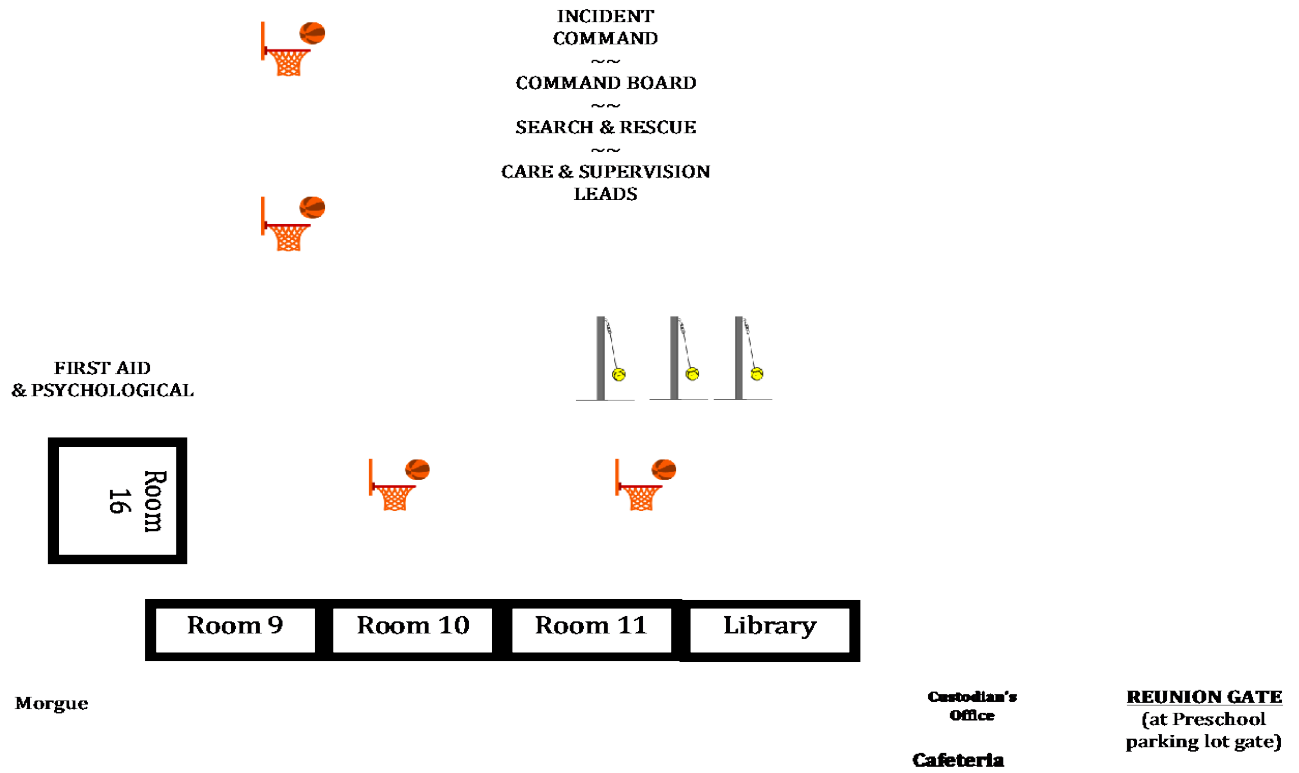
INCIDENT
COMMAND
~~
COMMAND BOARD
~~
SEARCH & RESCUE
~~
CARE & SUPERVISION
LEADS

FIRST AID
& PSYCHOLOGICAL

Room
16

Room 9

Room 10

Room 11

Library

Morgue

Custodian's
Office

Cafeteria

REUNION GATE
(at Preschool
parking lot gate)